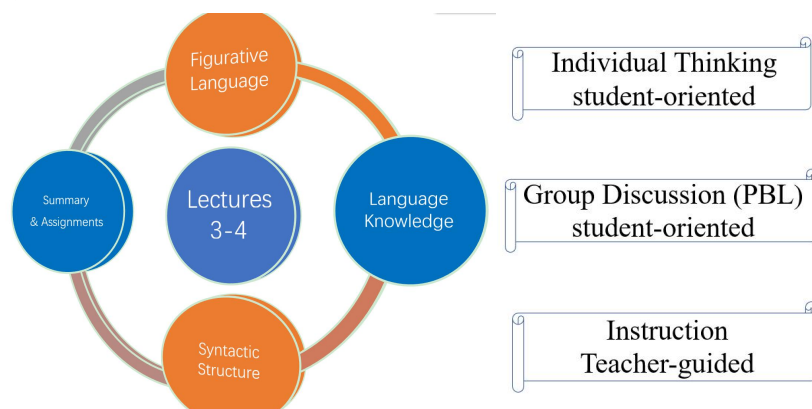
Figurative Language

Summary & Assignments

Lectures 3-4

Language Knowledge

Syntactic Structure

Individual Thinking student-oriented

Group Discussion (PBL) student-oriented

Instruction Teacher-guided